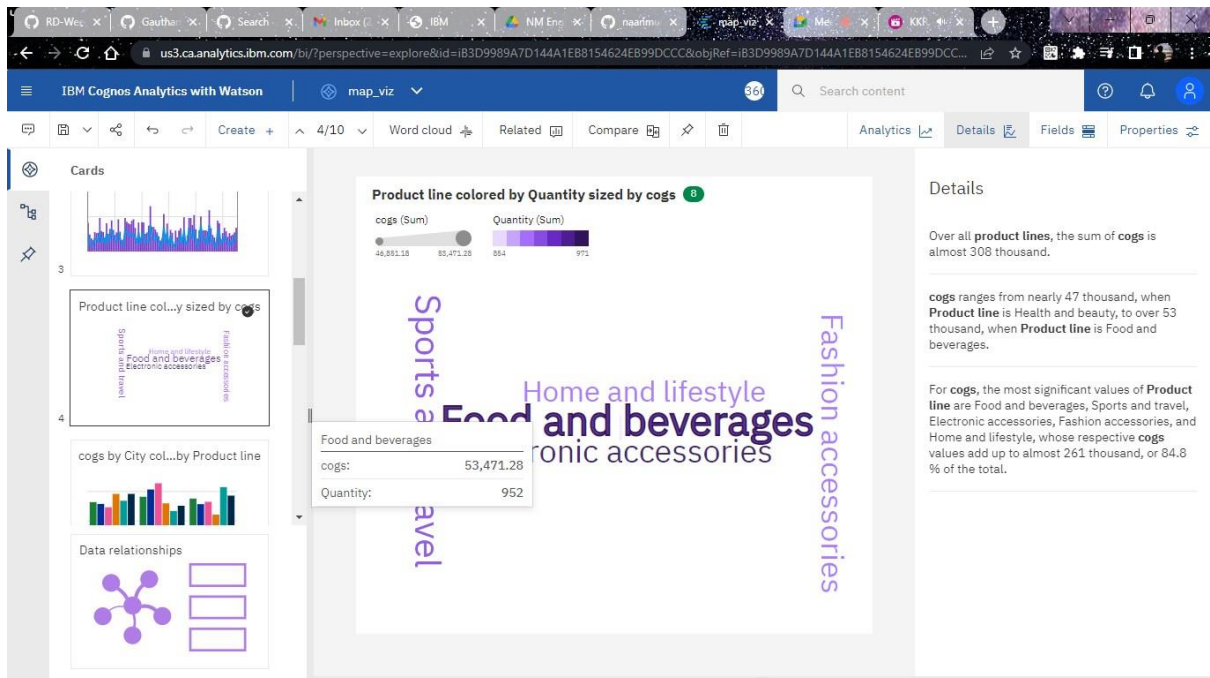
RD-We | Gauthar | Search | Inbox (2 | IBM | NM Eng | naarime | map_viz | Me | KKR

us3.ca.analytics.ibm.com/bi/?perspective=explore&id=iB3D9989A7D144A1EB8154624EB99DCCC&objRef=iB3D9989A7D144A1EB8154624EB99DCC...

IBM Cognos Analytics with Watson | map_viz | 360 | Search content

Create + | 4/10 | Word cloud | Related | Compare | Analytics | Details | Fields | Properties

Cards

3

Product line col...y sized by cogs

Sports and travel Home and lifestyle Food and beverages Electronic accessories Fashion accessories

4

cogs by City col...by Product line

Data relationships

Product line colored by Quantity sized by cogs 8

cogs (Sum) Quantity (Sum)

46,881.18 53,471.28 884 971

Sports a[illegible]avel

Home and lifestyle

Food and beverages

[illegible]ronic accessories

Fashion accessories

Food and beverages

cogs: 53,471.28

Quantity: 952

Details

Over all **product lines**, the sum of **cogs** is almost 308 thousand.

**cogs** ranges from nearly 47 thousand, when **Product line** is Health and beauty, to over 53 thousand, when **Product line** is Food and beverages.

For **cogs**, the most significant values of **Product line** are Food and beverages, Sports and travel, Electronic accessories, Fashion accessories, and Home and lifestyle, whose respective **cogs** values add up to almost 261 thousand, or 84.8 % of the total.